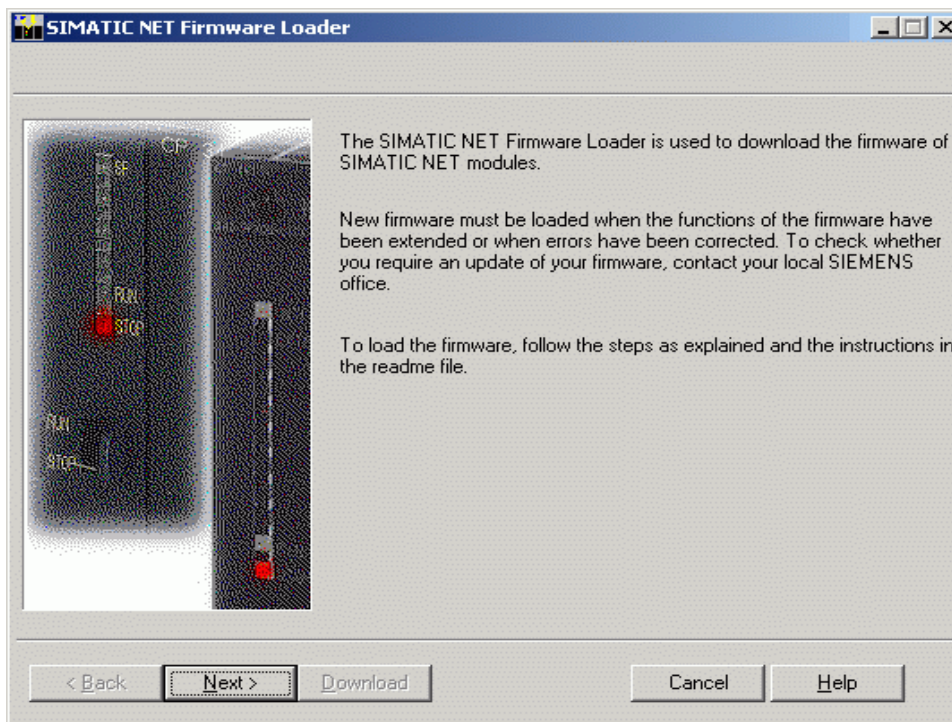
SIMATIC NET Firmware Loader

CP
SF
RUN
STOP
RUN
STOP

The SIMATIC NET Firmware Loader is used to download the firmware of SIMATIC NET modules.

New firmware must be loaded when the functions of the firmware have been extended or when errors have been corrected. To check whether you require an update of your firmware, contact your local SIEMENS office.

To load the firmware, follow the steps as explained and the instructions in the readme file.

< Back
Next >
Download
Cancel
Help